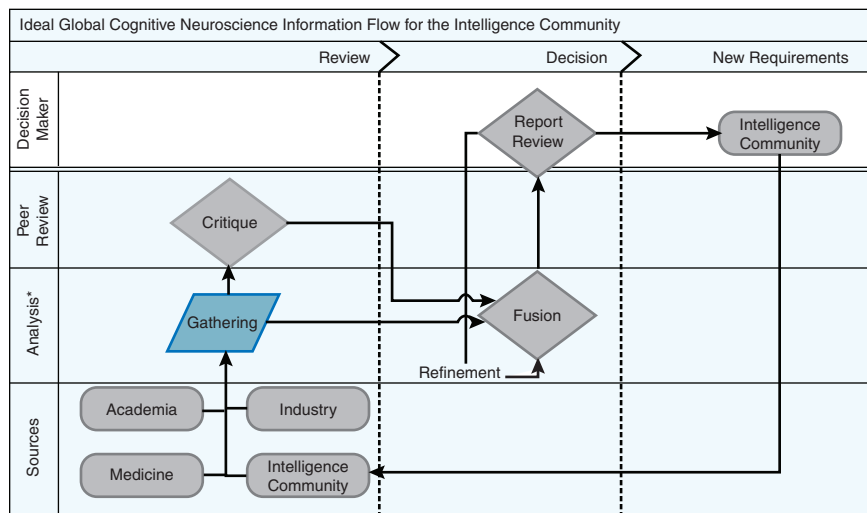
Ideal Global Cognitive Neuroscience Information Flow for the Intelligence Community

Review

Decision

New Requirements

Decision Maker

Report Review

Intelligence Community

Peer Review

Critique

Analysis*

Gathering

Fusion

Refinement

Sources

Academia

Industry

Medicine

Intelligence Community